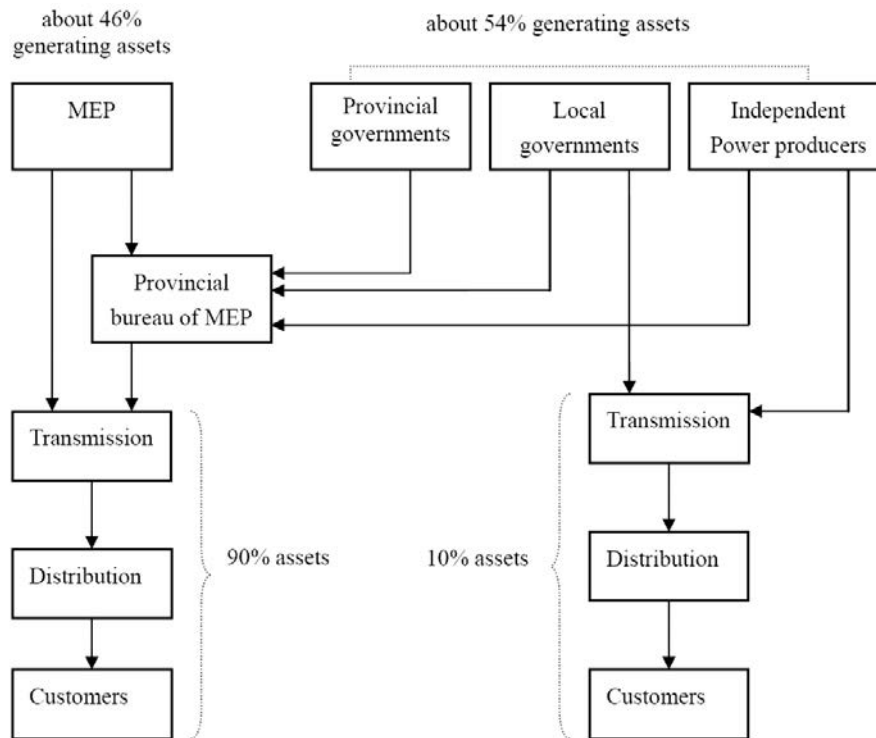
about 46% generating assets

about 54% generating assets

MEP

Provincial governments

Local governments

Independent Power producers

Provincial bureau of MEP

Transmission

Distribution

Customers

90% assets

10% assets

Transmission

Distribution

Customers